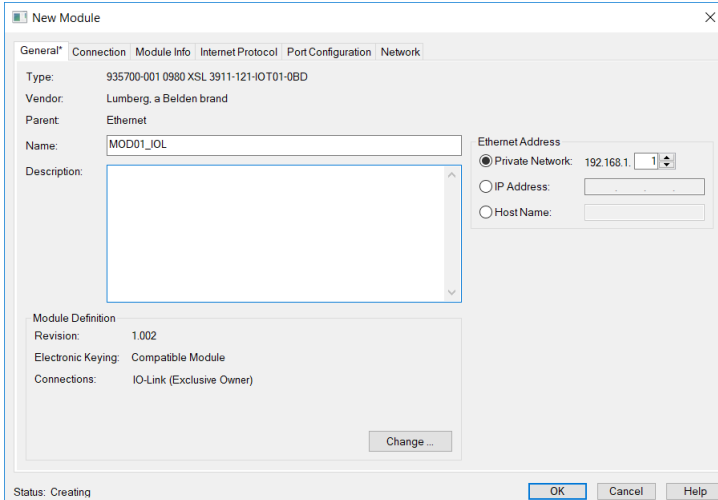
New Module

General* Connection Module Info Internet Protocol Port Configuration Network

Type: 935700-001 0980 XSL 3911-121-IOT01-0BD

Vendor: Lumberg, a Belden brand

Parent: Ethernet

Name: MOD01_IOL

Description:

Ethernet Address

Private Network: 192.168.1. 1

IP Address: . . .

Host Name:

Module Definition

Revision: 1.002

Electronic Keying: Compatible Module

Connections: IO-Link (Exclusive Owner)

Change ...

Status: Creating

OK Cancel Help